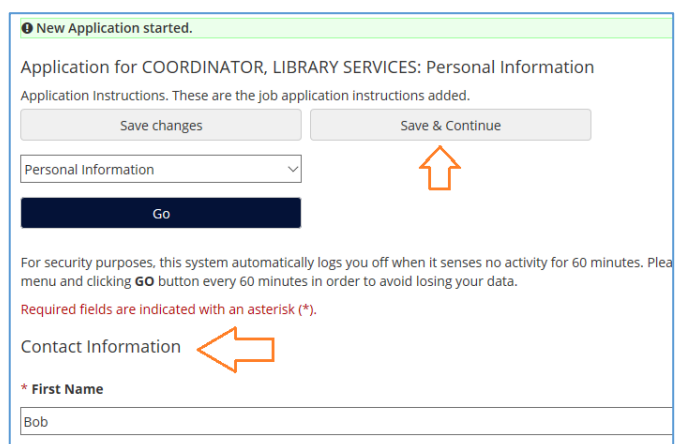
New Application started.

Application for COORDINATOR, LIBRARY SERVICES: Personal Information

Application Instructions. These are the job application instructions added.

Save changes

Save & Continue

Personal Information

Go

For security purposes, this system automatically logs you off when it senses no activity for 60 minutes. Plea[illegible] menu and clicking GO button every 60 minutes in order to avoid losing your data.

Required fields are indicated with an asterisk (*).

Contact Information

* First Name

Bob